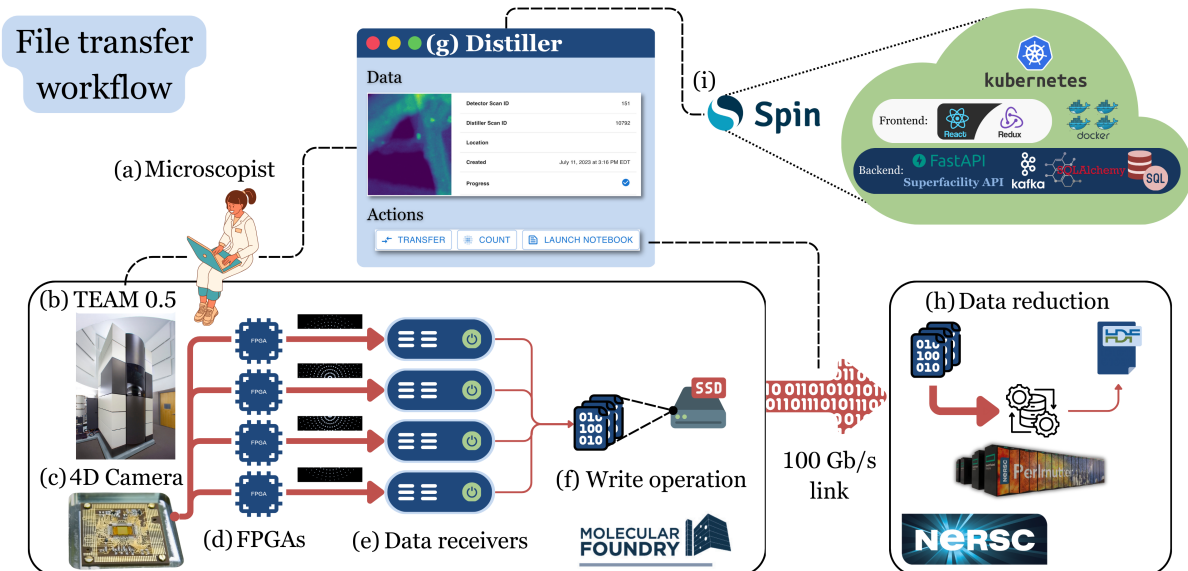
File transfer workflow

(g) Distiller

Data

Detector Scan ID 151

Distiller Scan ID 10792

Location

Created July 11, 2023 at 3:16 PM EDT

Progress

Actions

TRANSFER COUNT LAUNCH NOTEBOOK

(i)

Spin

kubernetes

Frontend: React Redux

docker

Backend: FastAPI Superfacility API kafka SQLAlchemy SQL

(a) Microscopist

(b) TEAM 0.5

FPGA

FPGA

FPGA

FPGA

SSD

0110101010 0110101010 1010

(c) 4D Camera

(d) FPGAs

(e) Data receivers

(f) Write operation

100 Gb/s link

(h) Data reduction

HDF

Perlmutter

MOLECULAR FOUNDRY

NERSC